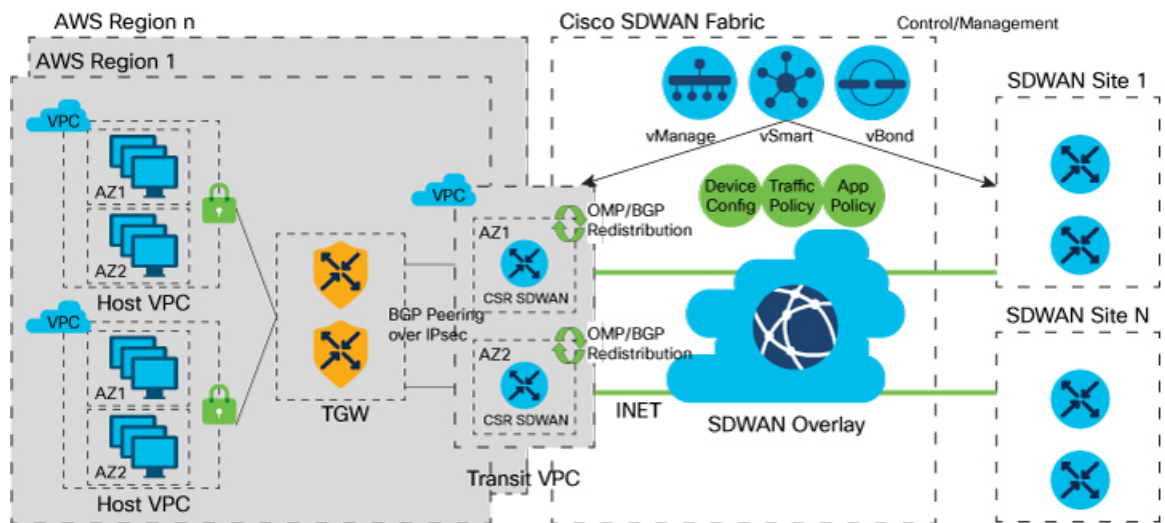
AWS Region n
AWS Region 1
VPC
AZ1
AZ2
Host VPC
VPC
AZ1
AZ2
Host VPC
TGW
BGP Peering over IPsec
VPC
AZ1
CSR SDWAN
AZ2
CSR SDWAN
Transit VPC
Cisco SDWAN Fabric
Control/Management
vManage
vSmart
vBond
Device Config
Traffic Policy
App Policy
OMP/BGP Redistribution
OMP/BGP Redistribution
INET
SDWAN Overlay
SDWAN Site 1
SDWAN Site N